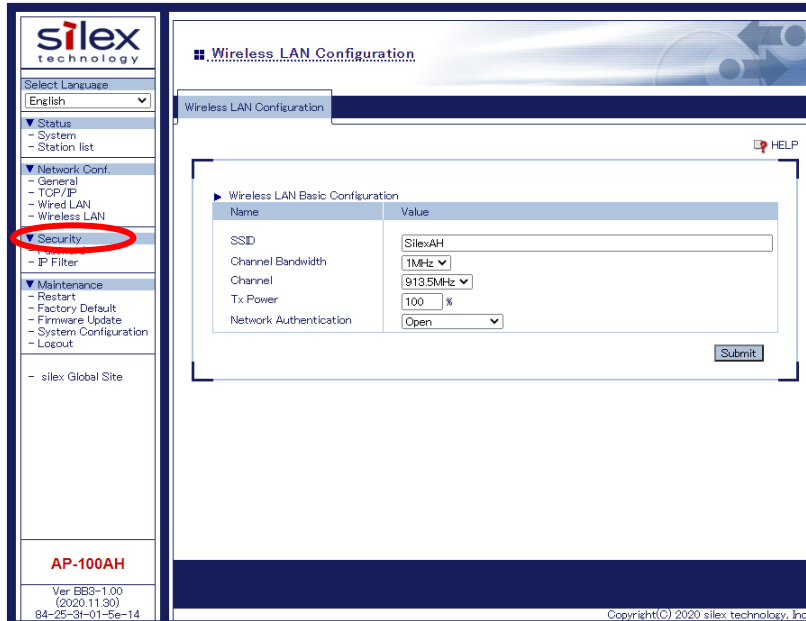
silex
technology

Select Language
English

▼ Status
- System
- Station list

▼ Network Conf.
- General
- TCP/IP
- Wired LAN
- Wireless LAN

▼ Security
- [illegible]
- IP Filter

▼ Maintenance
- Restart
- Factory Default
- Firmware Update
- System Configuration
- Logout

- silex Global Site

AP-100AH

Ver BB3-1.00
(2020.11.30)
84-25-3f-01-5e-14

Wireless LAN Configuration

Wireless LAN Configuration

HELP

▶ Wireless LAN Basic Configuration

| Name | Value |
|---|---|
| SSID | SilexAH |
| Channel Bandwidth | 1MHz |
| Channel | 913.5MHz |
| Tx Power | 100 % |
| Network Authentication | Open |

Submit

Copyright(C) 2020 silex technology, Inc